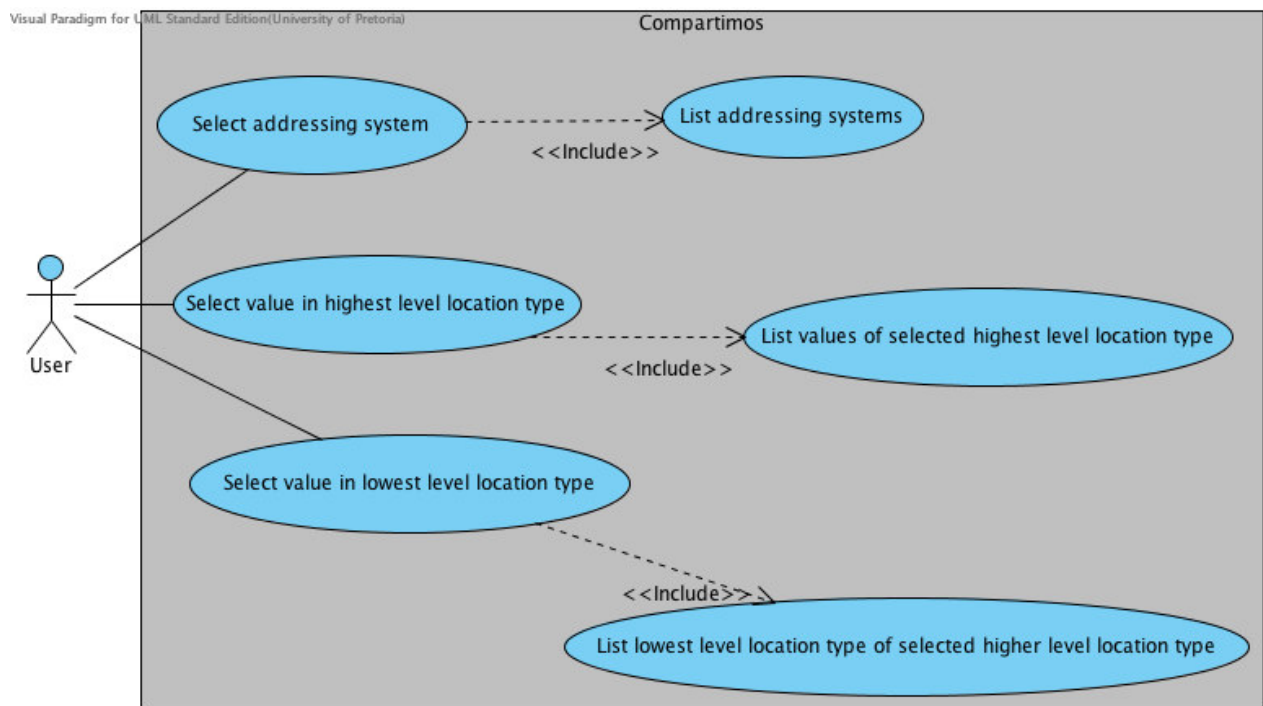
Visual Paradigm for UML Standard Edition(University of Pretoria)

Compartimos

Select addressing system

<<Include>>

List addressing systems

User

Select value in highest level location type

<<Include>>

List values of selected highest level location type

Select value in lowest level location type

<<Include>>

List lowest level location type of selected higher level location type